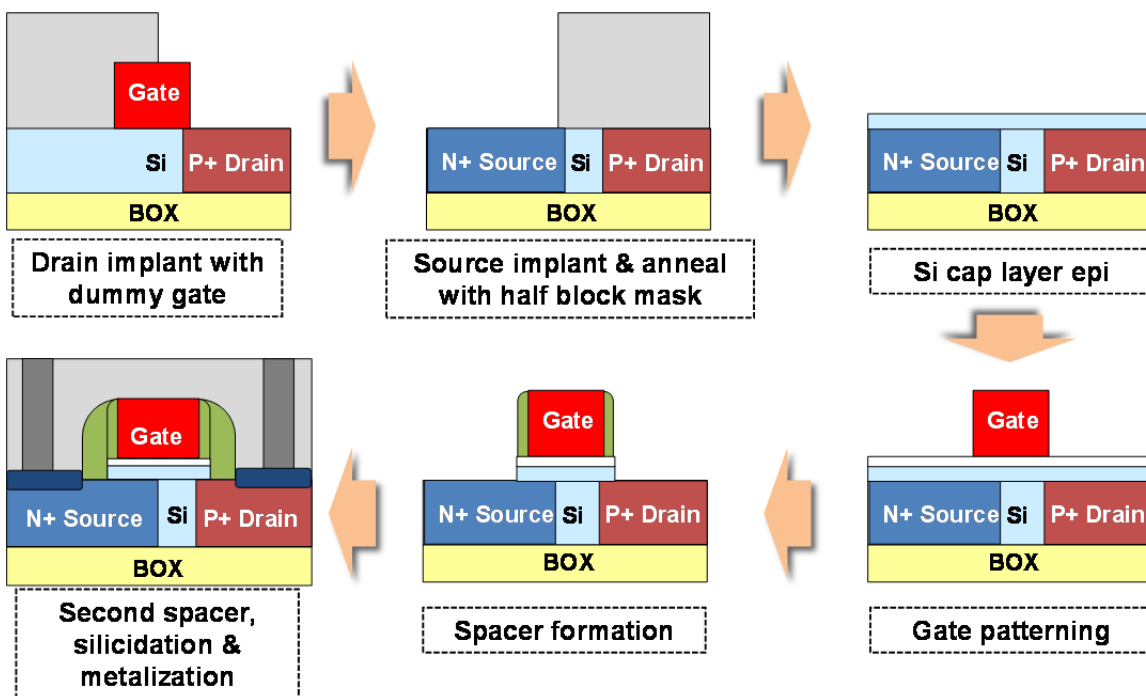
Gate
Si
P+ Drain
BOX
Drain implant with dummy gate

N+ Source
Si
P+ Drain
BOX
Source implant & anneal with half block mask

N+ Source
Si
P+ Drain
BOX
Si cap layer epi

Gate
N+ Source
Si
P+ Drain
BOX
Second spacer, silicidation & metalization

Gate
N+ Source
Si
P+ Drain
BOX
Spacer formation

Gate
N+ Source
Si
P+ Drain
BOX
Gate patterning